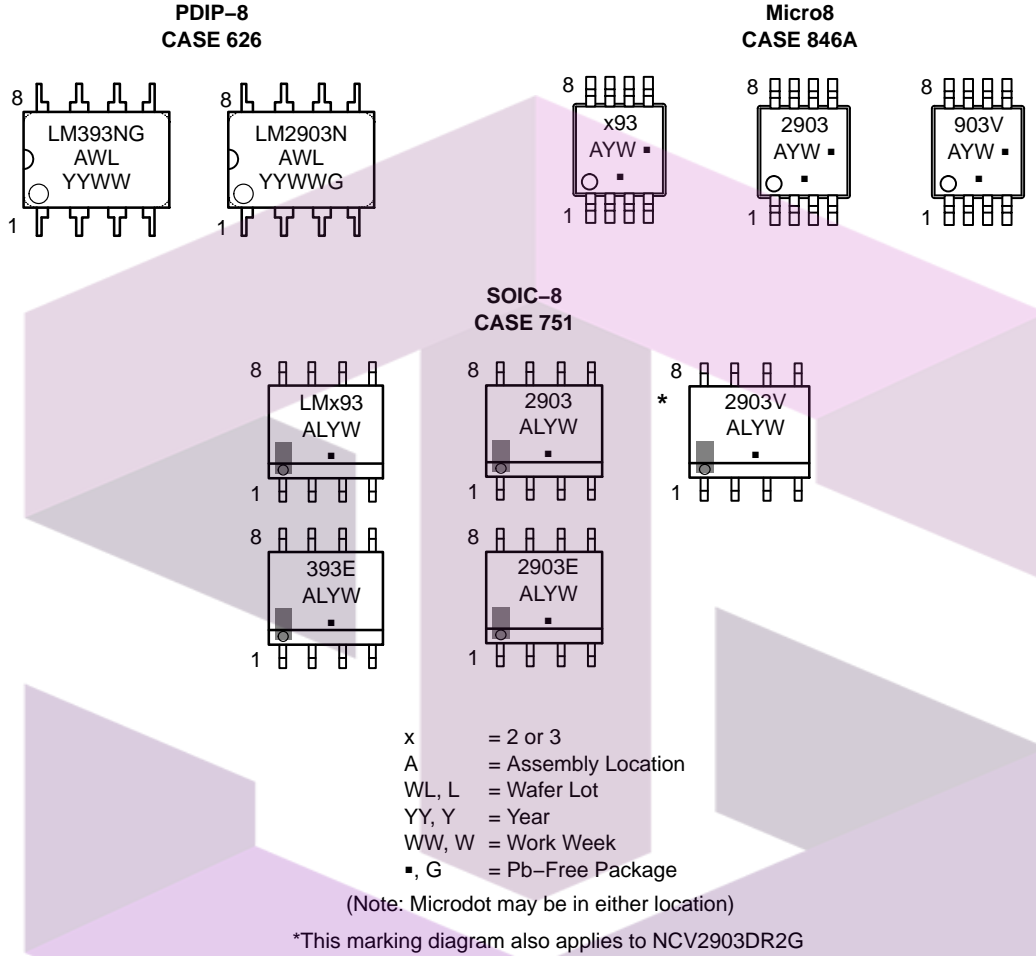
PDIP−8
CASE 626

8
LM393NG
AWL
YYWW
1

8
LM2903N
AWL
YYWWG
1

Micro8
CASE 846A

8
x93
AYW ▪
▪
1

8
2903
AYW ▪
▪
1

8
903V
AYW ▪
▪
1

SOIC−8
CASE 751

8
LMx93
ALYW
▪
1

8
2903
ALYW
▪
1

8
*
2903V
ALYW
▪
1

8
393E
ALYW
▪
1

8
2903E
ALYW
▪
1

x = 2 or 3
A = Assembly Location
WL, L = Wafer Lot
YY, Y = Year
WW, W = Work Week
▪, G = Pb−Free Package

(Note: Microdot may be in either location)

*This marking diagram also applies to NCV2903DR2G